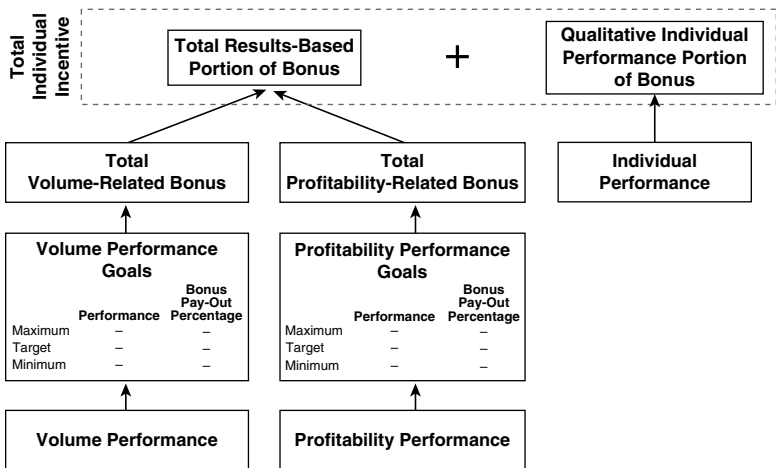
Total Individual Incentive

Total Results-Based Portion of Bonus

+

Qualitative Individual Performance Portion of Bonus

Total Volume-Related Bonus

Total Profitability-Related Bonus

Individual Performance

Volume Performance Goals

| | Performance | Bonus Pay-Out Percentage |
|---|---|---|
| Maximum | – | – |
| Target | – | – |
| Minimum | – | – |

Profitability Performance Goals

| | Performance | Bonus Pay-Out Percentage |
|---|---|---|
| Maximum | – | – |
| Target | – | – |
| Minimum | – | – |

Volume Performance

Profitability Performance